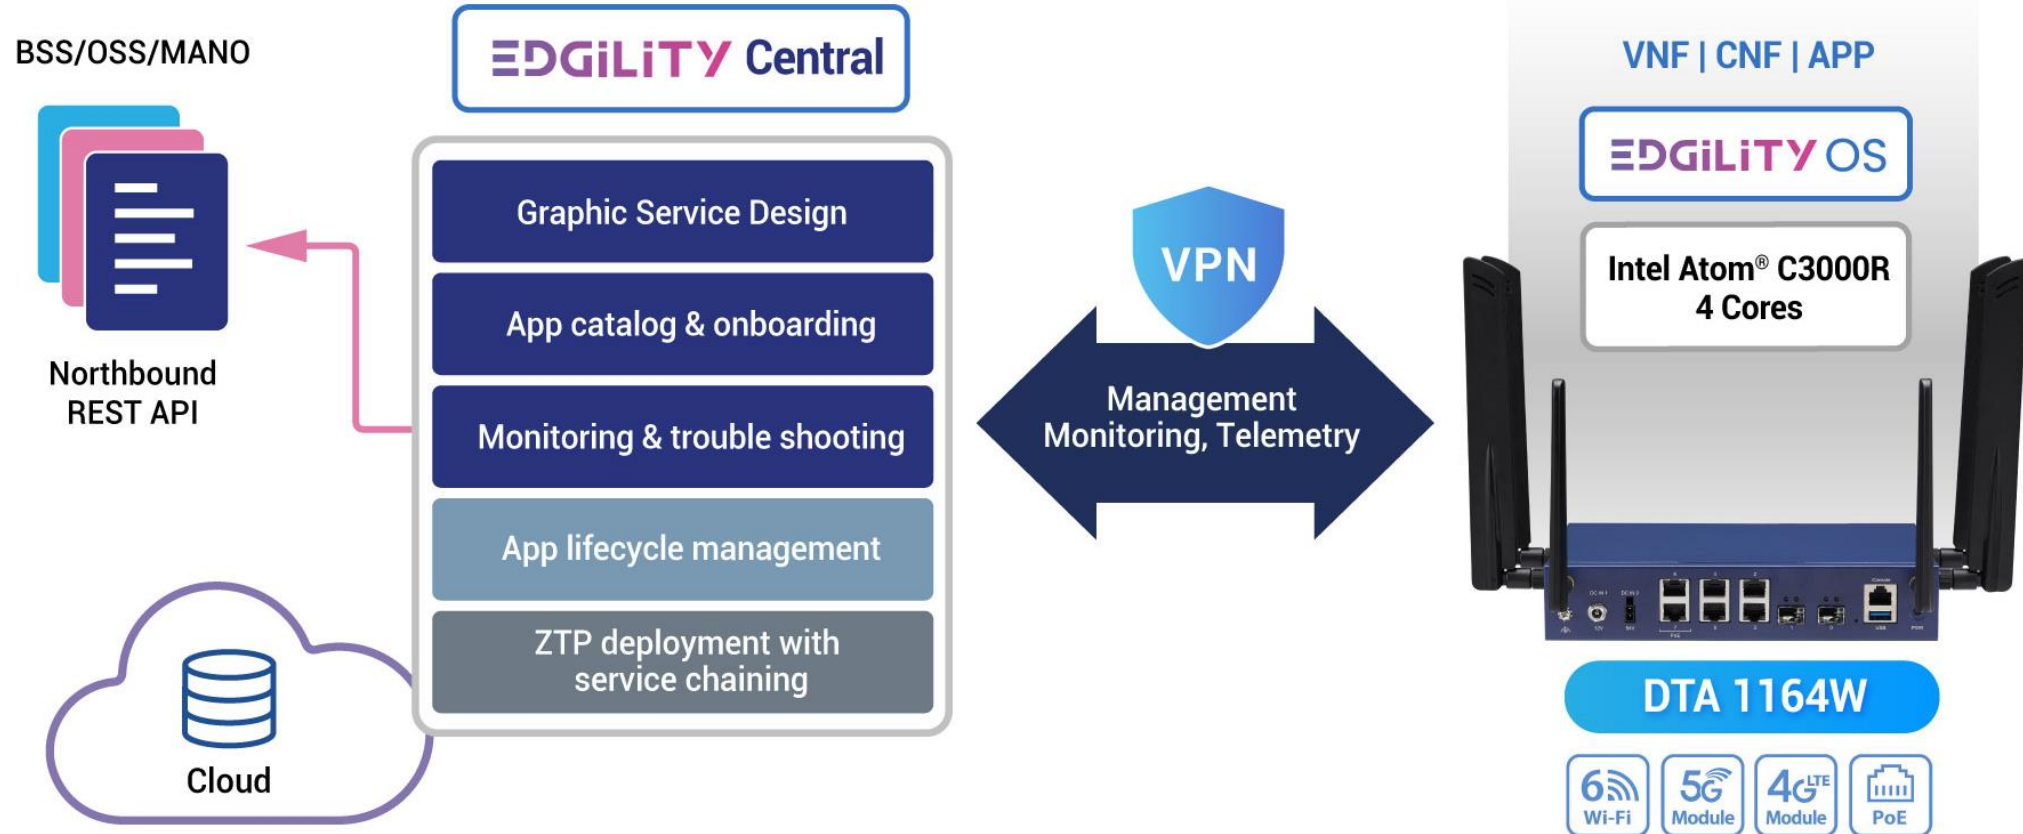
BSS/OSS/MANO

Northbound REST API

Cloud

EDGILITY Central

Graphic Service Design

App catalog & onboarding

Monitoring & trouble shooting

App lifecycle management

ZTP deployment with service chaining

VPN

Management Monitoring, Telemetry

VNF | CNF | APP

EDGILITY OS

Intel Atom® C3000R 4 Cores

DTA 1164W

6 Wi-Fi

5G Module

4G LTE Module

PoE